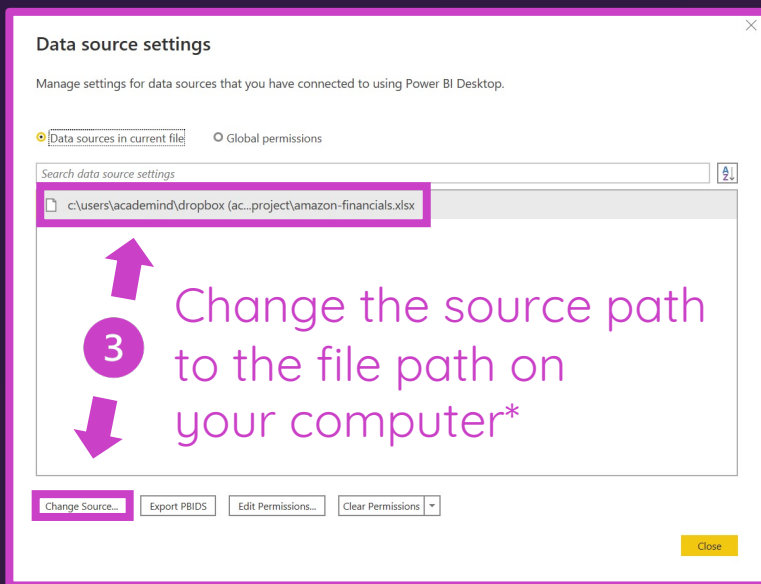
Data source settings

Manage settings for data sources that you have connected to using Power BI Desktop.

Data sources in current file

Global permissions

Search data source settings

c:\users\academind\dropbox (ac...project\amazon-financials.xlsx

3

Change the source path to the file path on your computer*

Change Source...

Export PBIDS

Edit Permissions...

Clear Permissions

Close